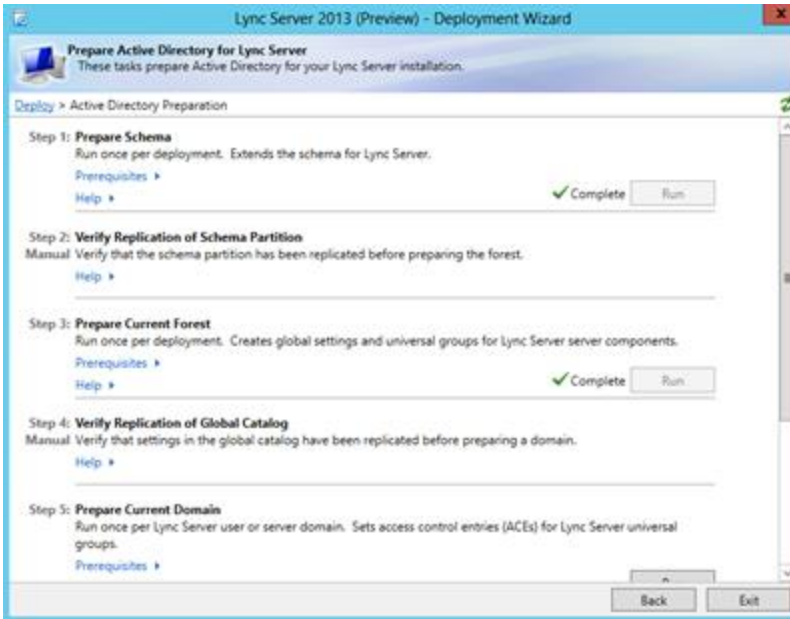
Lync Server 2013 (Preview) - Deployment Wizard

Prepare Active Directory for Lync Server
These tasks prepare Active Directory for your Lync Server installation.

Deploy > Active Directory Preparation

Step 1: Prepare Schema
Run once per deployment. Extends the schema for Lync Server.
Prerequisites ▸
Help ▸
✓Complete Run

Step 2: Verify Replication of Schema Partition
Manual Verify that the schema partition has been replicated before preparing the forest.
Help ▸

Step 3: Prepare Current Forest
Run once per deployment. Creates global settings and universal groups for Lync Server server components.
Prerequisites ▸
Help ▸
✓Complete Run

Step 4: Verify Replication of Global Catalog
Manual Verify that settings in the global catalog have been replicated before preparing a domain.
Help ▸

Step 5: Prepare Current Domain
Run once per Lync Server user or server domain. Sets access control entries (ACEs) for Lync Server universal groups.
Prerequisites ▸

Back Exit